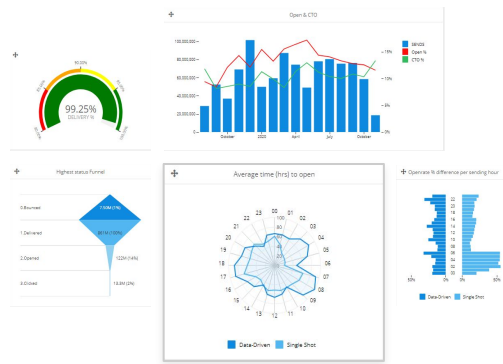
99.25%
DELIVERY %

Open & CTO

100,000,000
80,000,000
60,000,000
40,000,000
20,000,000
0

October
2020
April
July
October

15%
10%
5%
0%

SENDS
Open %
CTO %

Highest status Funnel

0.Bounced
1.Delivered
2.Opened
3.Clicked

7.50M (1%)
851M (100%)
122M (14%)
18.8M (2%)

Average time (hrs) to open

23 00 01
22 02
21 03
20 04
19 05
18 06
17 07
16 08
15 09
14 10
13 12 11

Data-Driven
Single Shot

Openrate % difference per sending hour

22
20
18
16
14
12
10
08
06
04
02
00

50%
0%
50%

Data-Driven
Single Shot